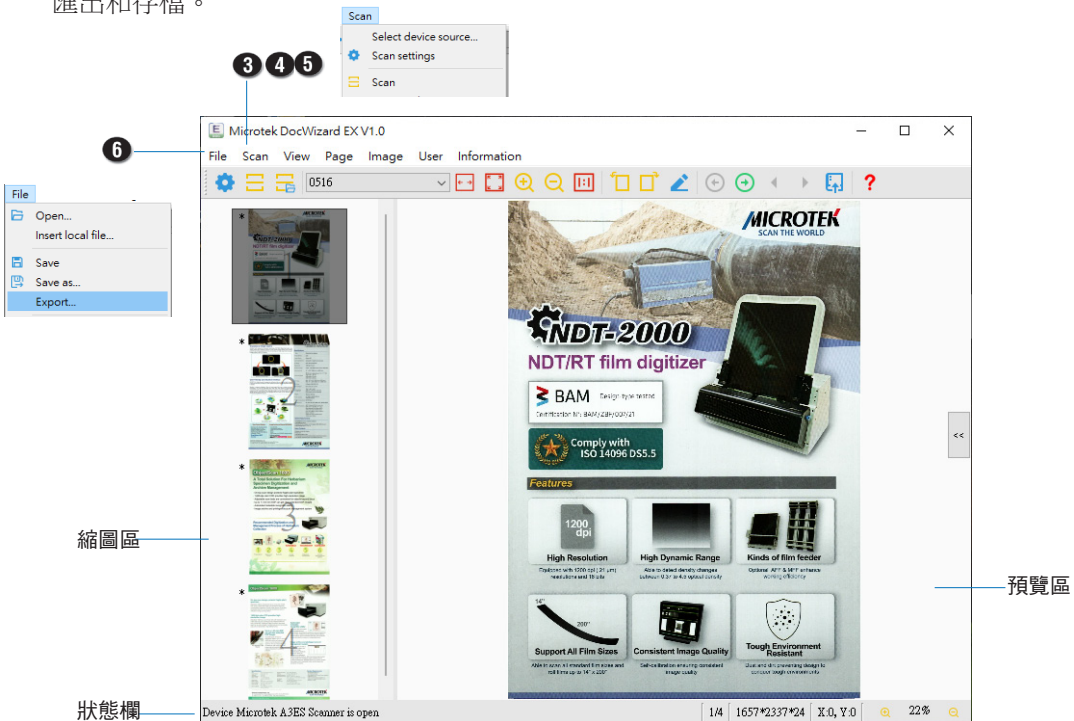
匯出和存檔。

Scan
Select device source...
Scan settings
Scan

3 4 5

6

Microtek DocWizard EX V1.0

File Scan View Page Image User Information

0516

File
Open...
Insert local file...
Save
Save as...
Export...

MICROTEK
SCAN THE WORLD

NDT-2000
NDT/RT film digitizer

BAM
Design type tested
Certification No. BAM/ZBF/007/21

Comply with
ISO 14096 DS5.5

Features

1200 dpi
High Resolution

High Dynamic Range

Kinds of film feeder

14"
200"
Support All Film Sizes

Consistent Image Quality

Tough Environment Resistant

<<

縮圖區

預覽區

狀態欄

Device Microtek A3ES Scanner is open

1/4 1657*2337*24 X:0, Y:0 22%